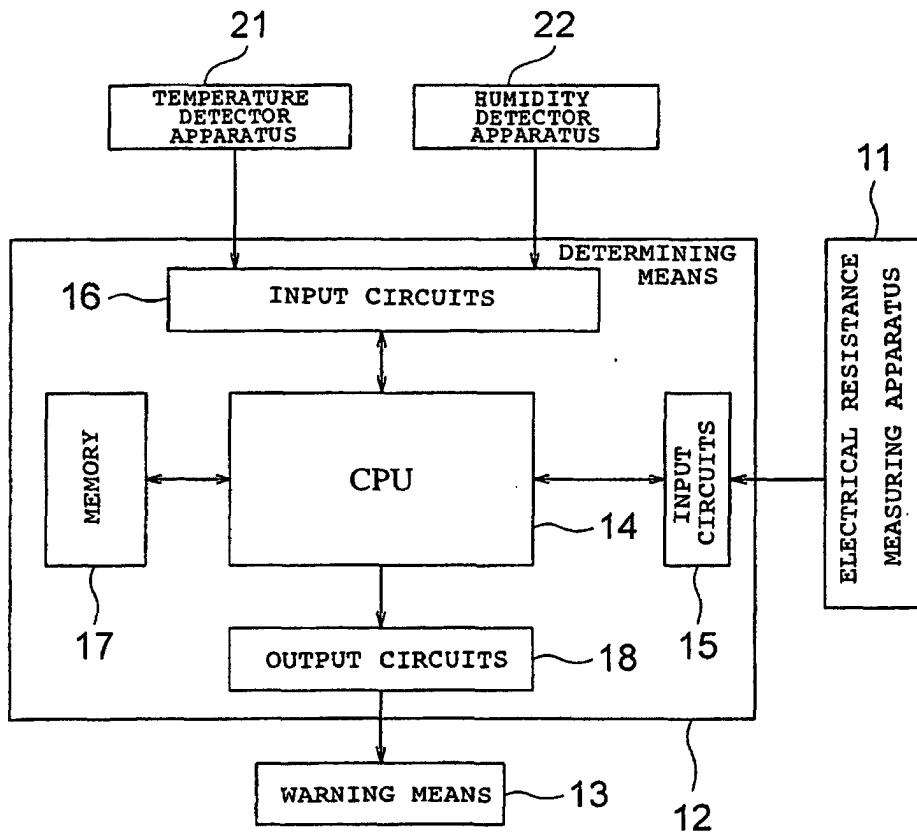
21
TEMPERATURE DETECTOR APPARATUS

22
HUMIDITY DETECTOR APPARATUS

11
ELECTRICAL RESISTANCE MEASURING APPARATUS

DETERMINING MEANS

16
INPUT CIRCUITS

MEMORY

CPU

INPUT CIRCUITS

14

17

15

OUTPUT CIRCUITS

18

WARNING MEANS

13

12